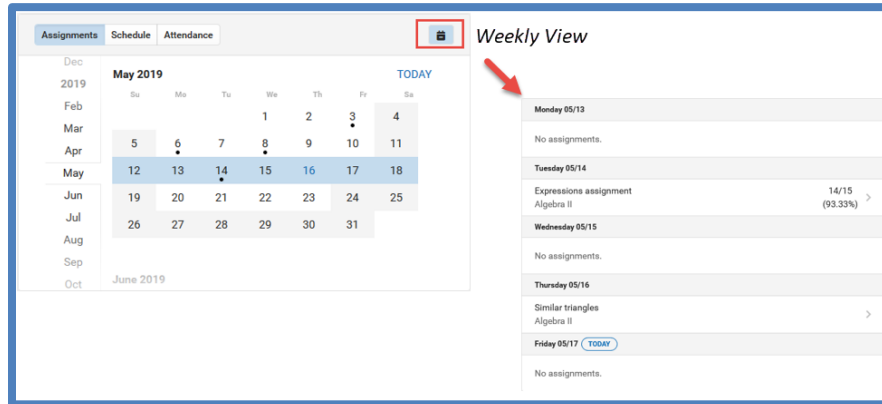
Assignments Schedule Attendance

Weekly View

Dec
2019
Feb
Mar
Apr
May
Jun
Jul
Aug
Sep
Oct

May 2019 TODAY

| Su | Mo | Tu | We | Th | Fr | Sa |
|---|---|---|---|---|---|---|
| | | | 1 | 2 | 3 | 4 |
| 5 | 6 | 7 | 8 | 9 | 10 | 11 |
| 12 | 13 | 14 | 15 | 16 | 17 | 18 |
| 19 | 20 | 21 | 22 | 23 | 24 | 25 |
| 26 | 27 | 28 | 29 | 30 | 31 | |

June 2019

Monday 05/13
No assignments.

Tuesday 05/14
Expressions assignment 14/15
Algebra II (93.33%)

Wednesday 05/15
No assignments.

Thursday 05/16
Similar triangles
Algebra II

Friday 05/17 TODAY
No assignments.